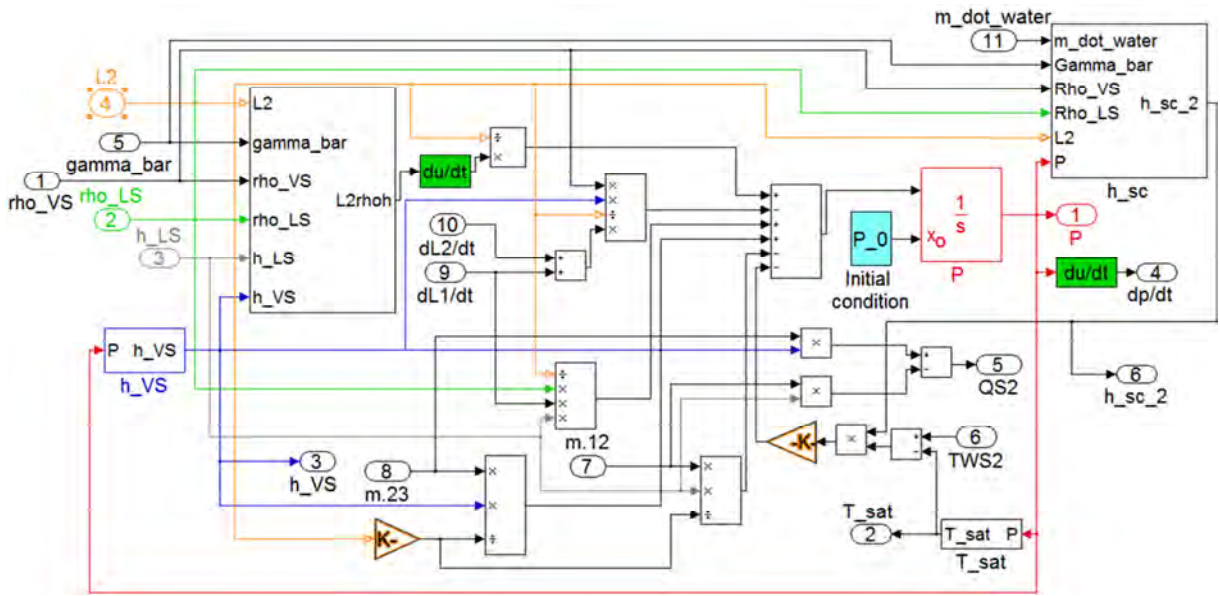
m_dot_water
11
m_dot_water
Gamma_bar
Rho_VS
Rho_LS
h_sc_2
L2
P
h_sc
L2
4
L2
5
gamma_bar
gamma_bar
rho_VS
1
rho_VS
rho_LS
rho_LS
2
h_LS
3
h_LS
h_VS
L2rhoh
du/dt
10
dL2/dt
9
dL1/dt
P_0
Initial condition
$x_o$
$\frac{1}{s}$
P
1
P
du/dt
4
dp/dt
P h_VS
h_VS
5
QS2
6
h_sc_2
m.12
-K-
6
TWS2
3
h_VS
8
m.23
7
T_sat
2
T_sat P
T_sat
K-